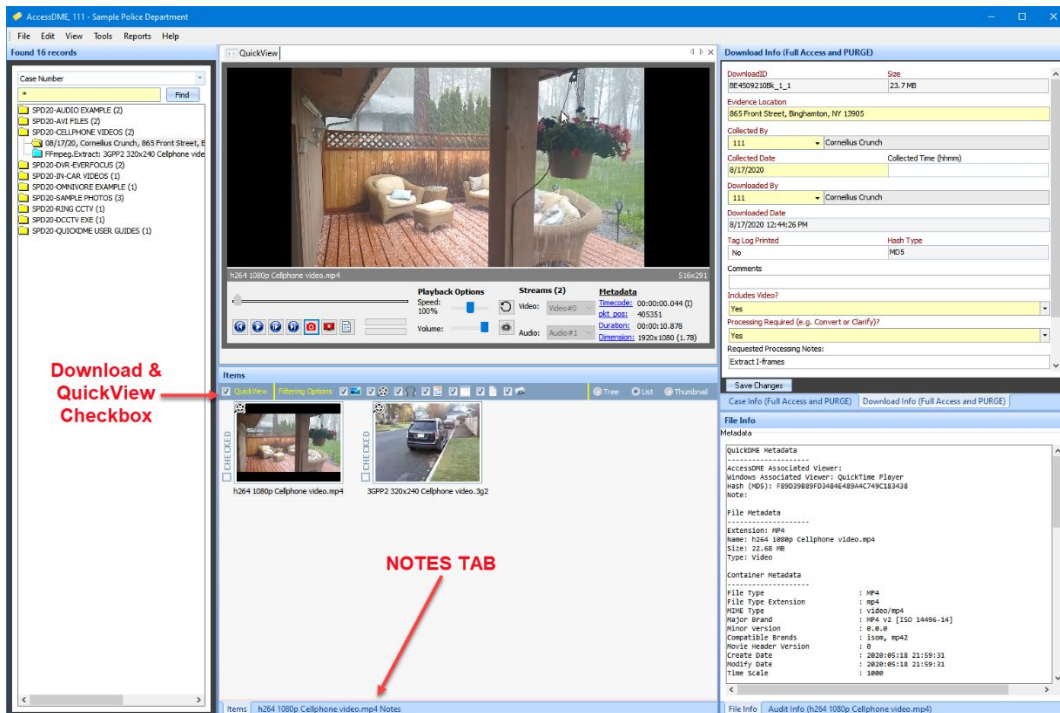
AccessDME, 111 - Sample Police Department

File Edit View Tools Reports Help

Found 16 records

Case Number

*

Find

SPD20-AUDIO EXAMPLE (2)
SPD20-AVI FILES (2)
SPD20-CELLPHONE VIDEOS (2)
08/17/20, Cornelius Crunch, 865 Front Street, E
FFmpeg.Extract: 3GPP2 320x240 Cellphone vide
SPD20-DVR-EVERFOCUS (2)
SPD20-IN-CAR VIDEOS (1)
SPD20-OMNIVORE EXAMPLE (1)
SPD20-SAMPLE PHOTOS (3)
SPD20-RING CCTV (1)
SPD20-DCCTV EXE (1)
SPD20-QUICKDME USER GUIDES (1)

QuickView

h264 1080p Cellphone video.mp4 516x291

Playback Options
Speed: 100%
Volume:

Streams (2)
Video: Video#0
Audio: Audio#1

Metadata
Timecode: 00:00:00.044 (I)
pkt_pos: 405351
Duration: 00:00:10.878
Dimension: 1920x1080 (1.78)

Download & QuickView Checkbox

Items

QuickView Filtering Options

Tree List Thumbnail

CHECKED
h264 1080p Cellphone video.mp4

CHECKED
3GPP2 320x240 Cellphone video.3g2

NOTES TAB

Items h264 1080p Cellphone video.mp4 Notes

Download Info (Full Access and PURGE)

DownloadID
8E4509210BK_1_1
Size
23.7 MB
Evidence Location
865 Front Street, Binghamton, NY 13905
Collected By
111 Cornelius Crunch
Collected Date
8/17/2020
Collected Time (hhmm)
Downloaded By
111 Cornelius Crunch
Downloaded Date
8/17/2020 12:44:26 PM
Tag Log Printed
No
Hash Type
MD5
Comments
Includes Video?
Yes
Processing Required (e.g. Convert or Clarify)?
Yes
Requested Processing Notes:
Extract I-frames

Save Changes

Case Info (Full Access and PURGE) Download Info (Full Access and PURGE)

File Info
Metadata

QuickDME Metadata
--------------------
AccessDME Associated Viewer:
Windows Associated Viewer: QuickTime Player
Hash (MD5): F89D39B89FD3484E489A4C749C183438
Note:

File Metadata
--------------------
Extension: MP4
Name: h264 1080p Cellphone video.mp4
Size: 22.68 MB
Type: Video

Container Metadata
--------------------
File Type : MP4
File Type Extension : mp4
MIME Type : video/mp4
Major Brand : MP4 v2 [ISO 14496-14]
Minor Version : 0.0.0
Compatible Brands : isom, mp42
Movie Header Version : 0
Create Date : 2020:05:18 21:59:31
Modify Date : 2020:05:18 21:59:31
Time Scale : 1000

File Info Audit Info (h264 1080p Cellphone video.mp4)